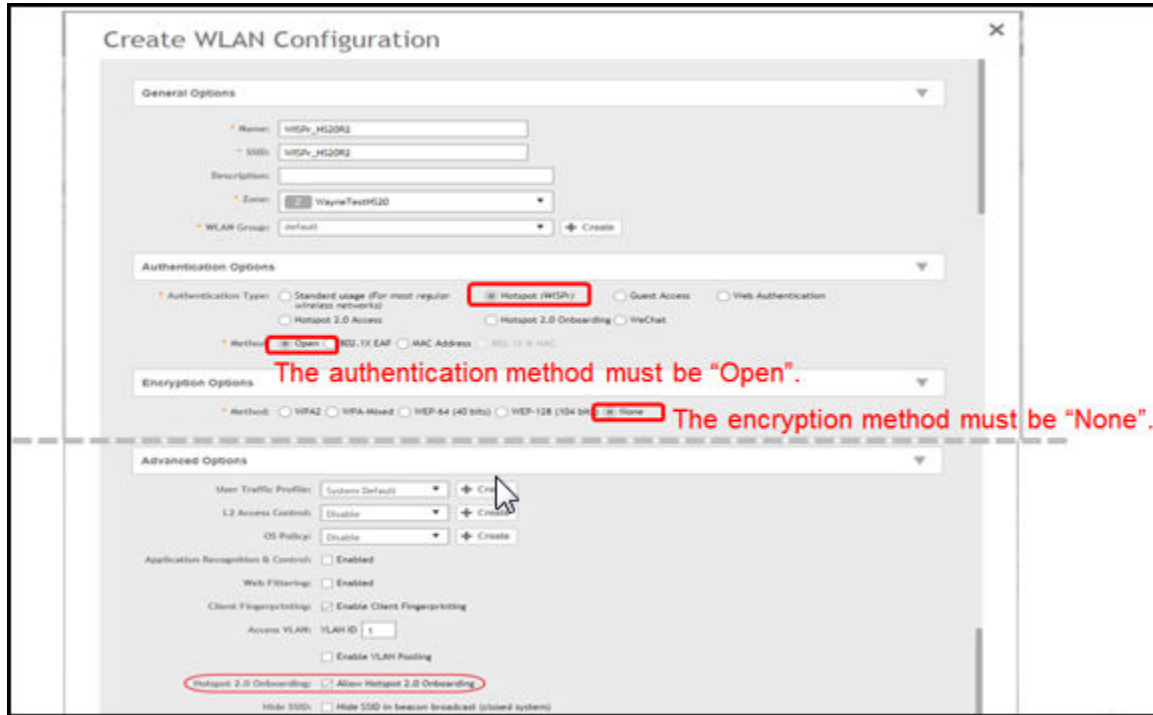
Create WLAN Configuration

General Options

* Name: WISPr_HS20R2

* SSID: WISPr_HS20R2

Description:

* Zone: WayneTestHS20

* WLAN Group: default

Create

Authentication Options

* Authentication Type: Standard usage (For most regular wireless networks) Hotspot (WISPr) Guest Access Web Authentication

Hotspot 2.0 Access Hotspot 2.0 Onboarding WeChat

* Method: Open 802.1X EAP MAC Address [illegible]

The authentication method must be "Open".

Encryption Options

* Method: WPA2 WPA-Mixed WEP-64 (40 bits) WEP-128 (104 bits) None

The encryption method must be "None".

Advanced Options

User Traffic Profile: System Default Create

L2 Access Control: Disable Create

OS Policy: Disable Create

Application Recognition & Control: Enabled

Web Filtering: Enabled

Client Fingerprinting: Enable Client Fingerprinting

Access VLAN: VLAN ID 1

Enable VLAN Pooling

Hotspot 2.0 Onboarding: Allow Hotspot 2.0 Onboarding

Hide SSID: Hide SSID in beacon broadcast (closed system)